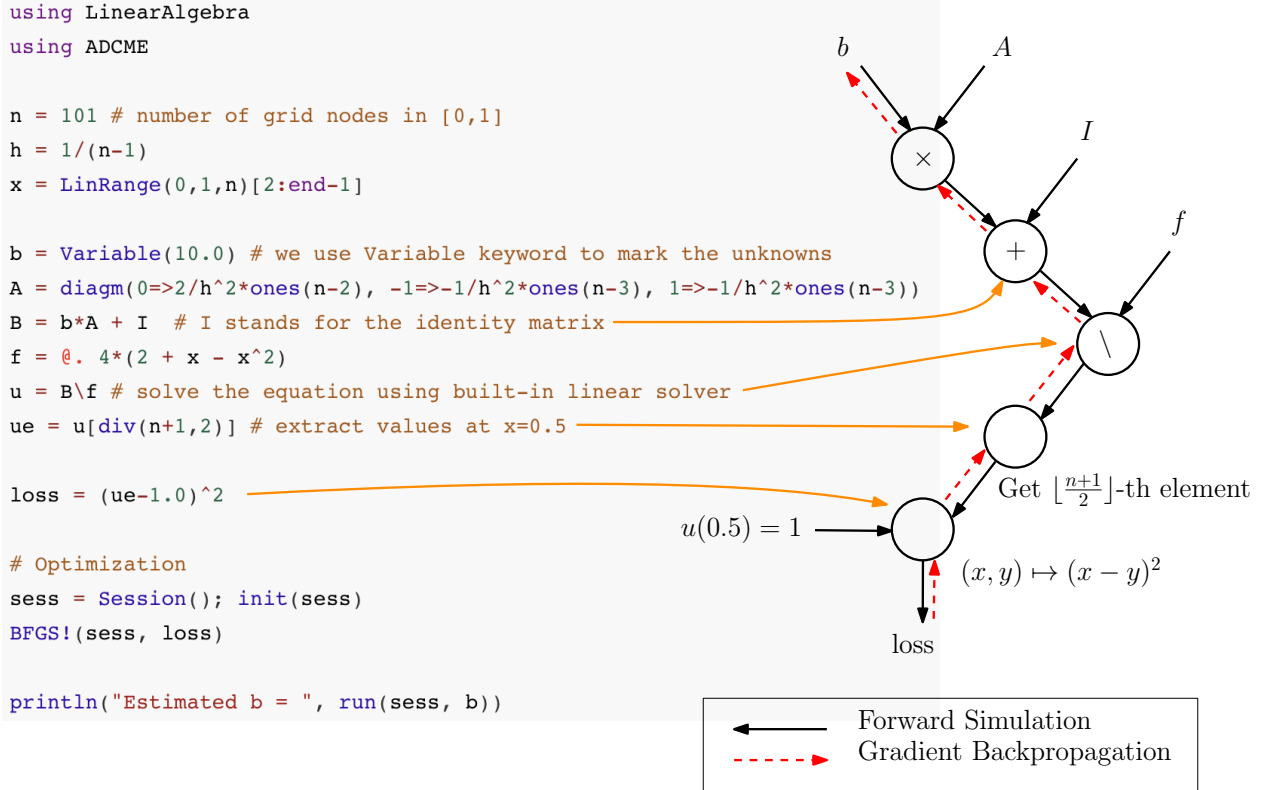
using LinearAlgebra
using ADCME

n = 101 # number of grid nodes in [0,1]
h = 1/(n-1)
x = LinRange(0,1,n)[2:end-1]

b = Variable(10.0) # we use Variable keyword to mark the unknowns
A = diagm(0=>2/h^2*ones(n-2), -1=>-1/h^2*ones(n-3), 1=>-1/h^2*ones(n-3))
B = b*A + I  # I stands for the identity matrix
f = @. 4*(2 + x - x^2)
u = B\f # solve the equation using built-in linear solver
ue = u[div(n+1,2)] # extract values at x=0.5

loss = (ue-1.0)^2

# Optimization
sess = Session(); init(sess)
BFGS!(sess, loss)

println("Estimated b = ", run(sess, b))

$b$
$A$
$\times$
$I$
$+$
$f$
$\backslash$
Get $\lfloor\frac{n+1}{2}\rfloor$-th element
$u(0.5) = 1$
$(x, y) \mapsto (x-y)^2$
loss

Forward Simulation
Gradient Backpropagation